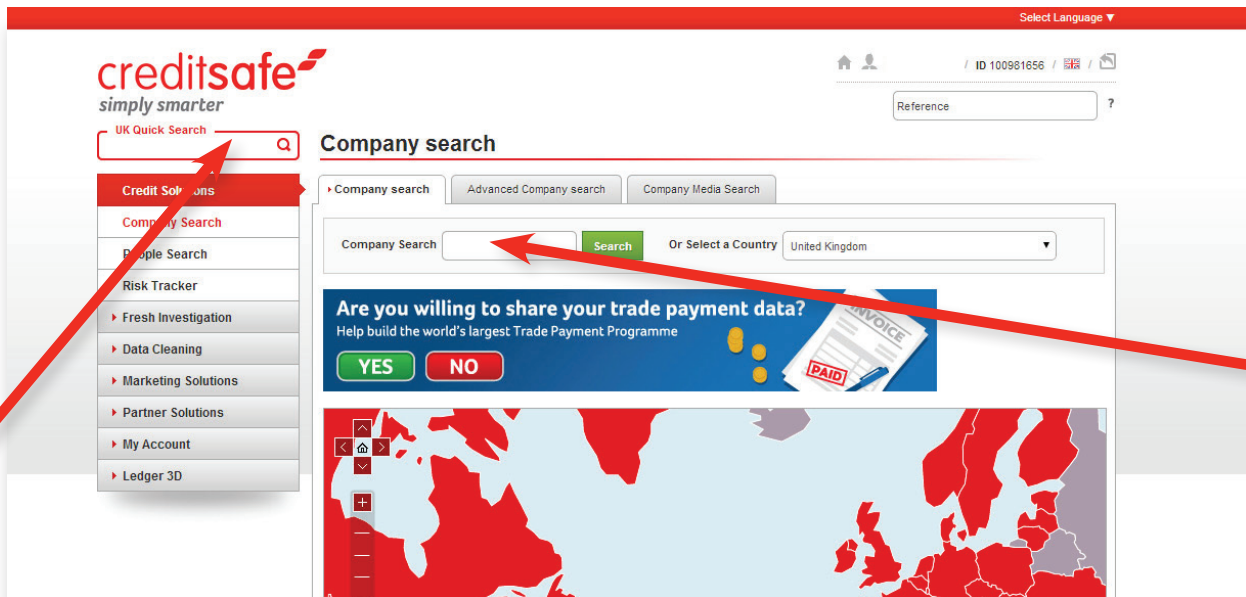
Select Language ▼

creditsafe
simply smarter

/ ID 100981656 / /

Reference

?

UK Quick Search

Company search

Credit Solutions
Company Search
People Search
Risk Tracker
Fresh Investigation
Data Cleaning
Marketing Solutions
Partner Solutions
My Account
Ledger 3D

Company search
Advanced Company search
Company Media Search

Company Search
Search
Or Select a Country
United Kingdom

Are you willing to share your trade payment data?
Help build the world's largest Trade Payment Programme
YES
NO
INVOICE
PAID